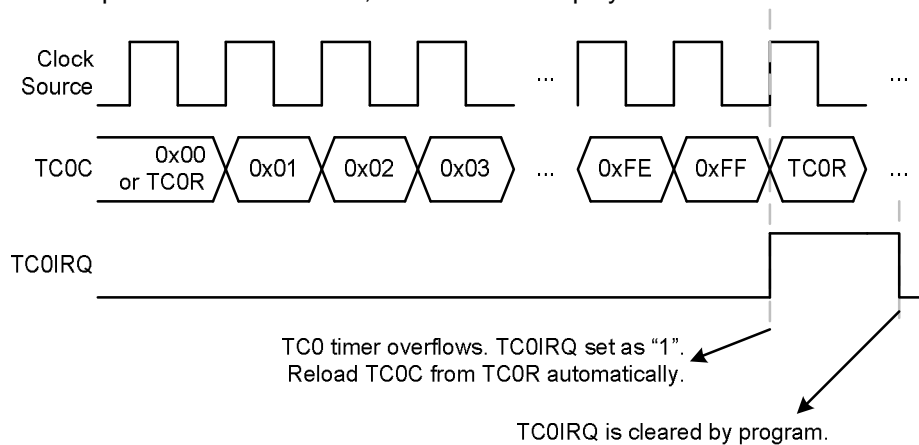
Clock Source

...

...

TC0C

0x00 or TC0R

0x01

0x02

0x03

...

0xFE

0xFF

TC0R

...

TC0IRQ

TC0 timer overflows. TC0IRQ set as "1". Reload TC0C from TC0R automatically.

TC0IRQ is cleared by program.